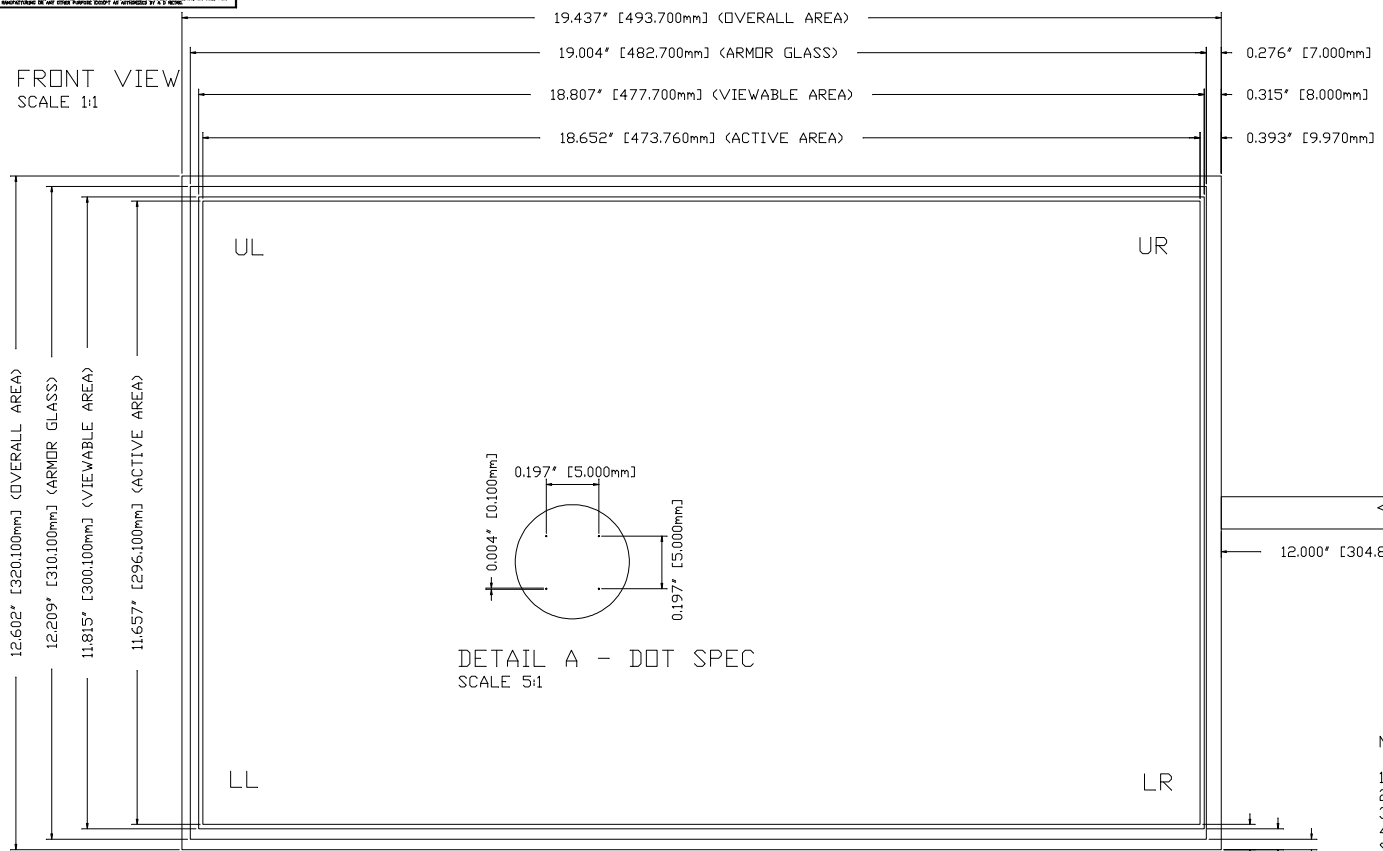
MANUFACTURING OR ANY OTHER PURPOSE EXCEPT AS AUTHORIZED BY A D METRO.

19.437" [493.700mm] (OVERALL AREA)
19.004" [482.700mm] (ARMOR GLASS)
18.807" [477.700mm] (VIEWABLE AREA)
18.652" [473.760mm] (ACTIVE AREA)

0.276" [7.000mm]
0.315" [8.000mm]
0.393" [9.970mm]

FRONT VIEW
SCALE 1:1

UL
UR
LL
LR

12.602" [320.100mm] (OVERALL AREA)
12.209" [310.100mm] (ARMOR GLASS)
11.815" [300.100mm] (VIEWABLE AREA)
11.657" [296.100mm] (ACTIVE AREA)

0.197" [5.000mm]
0.004" [0.100mm]
0.197" [5.000mm]

DETAIL A - DOT SPEC
SCALE 5:1

12.000" [304.8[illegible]